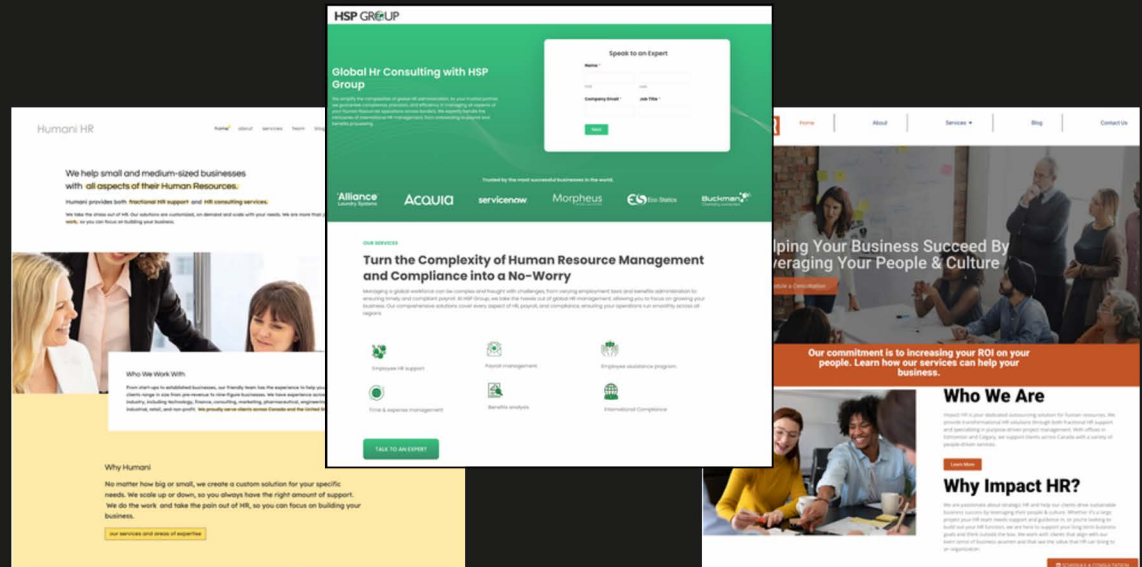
Humani HR

home about services team blog

We help small and medium-sized businesses with all aspects of their Human Resources.

Humani provides both fractional HR support and HR consulting services.

We take the stress out of HR. Our solutions are customized, on demand and scale with your needs. We are more than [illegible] work, so you can focus on building your business.

Who We Work With

From start-ups to established businesses, our friendly team has the experience to help you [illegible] clients range in size from pre-revenue to nine-figure businesses. We have experience across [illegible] industry, including technology, finance, consulting, marketing, pharmaceutical, engineering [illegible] industrial, retail, and non-profit. We proudly serve clients across Canada and the United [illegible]

Why Humani

No matter how big or small, we create a custom solution for your specific needs. We scale up or down, so you always have the right amount of support. We do the work and take the pain out of HR, so you can focus on building your business.

our services and areas of expertise

HSP GROUP

Global Hr Consulting with HSP Group

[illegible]

Speak to an Expert

Name *

First

Last

Company Email *

Job Title *

Next

Trusted by the most successful businesses in the world.

Alliance Laundry Systems

Acquia

servicenow

Morpheus

Eco Stratics

Buckman

OUR SERVICES

Turn the Complexity of Human Resource Management and Compliance into a No-Worry

Managing a global workforce can be complex and fraught with challenges, from varying employment laws and benefits administration to ensuring timely and compliant payroll. At HSP Group, we take the hassle out of global HR management, allowing you to focus on growing your business. Our comprehensive solutions cover every aspect of HR, payroll, and compliance, ensuring your operations run smoothly across all regions.

Employee HR support

Payroll management

Employee assistance program

Time & expense management

Benefits analysis

International Compliance

TALK TO AN EXPERT

Home About Services Blog Contact Us

lping Your Business Succeed By veraging Your People & Culture

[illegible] a Consultation

Our commitment is to increasing your ROI on your people. Learn how our services can help your business.

Who We Are

Impact HR is your dedicated outsourcing solution for human resources. We provide transformational HR solutions through both fractional HR support and specializing in purpose-driven project management. With offices in Edmonton and Calgary, we support clients across Canada with a variety of people-driven services.

Learn More

Why Impact HR?

We are passionate about strategic HR and help our clients drive sustainable business success by leveraging their people & culture. Whether it's a large project your HR team needs support and guidance or you're looking to build out your HR function, we are here to support your long-term business goals and think outside the box. We work with clients that align with our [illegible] of business acumen and that see the value that HR can bring to an organization.

SCHEDULE A CONSULTATION